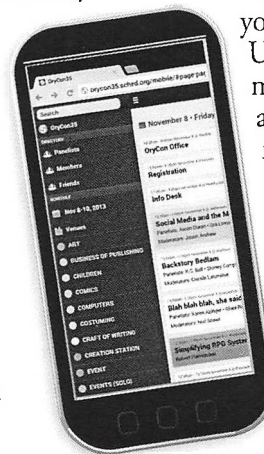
yo
U
m
a

OryCon35
oryon35.sched.org/mobile/#page:par

Search
OryCon35
DIRECTORY
Panelists
Members
Friends
SCHEDULE
Nov 8-10, 2013
Venues
ART
BUSINESS OF PUBLISHING
CHILDREN
COMICS
COMPUTERS
COSTUMING
CRAFT OF WRITING
CREATION STATION
EVENT
EVENTS (SOLO)

November 8 • Friday
OryCon Office
Registration
Info Desk
Social Media and the M
Panelists: Aaron Dunn • Lisa Lowe
Moderators: Jonah Andrew
Backstory Bedlam
Panelists: P.C. Bell • Stoney Comp
Moderators: Carole Lavender
Blah blah blah, she said
Panelists: Karen Kiplinger • Shara
Moderators: Neil Smith
Simplifying RPG Systems
Robert Palmblade